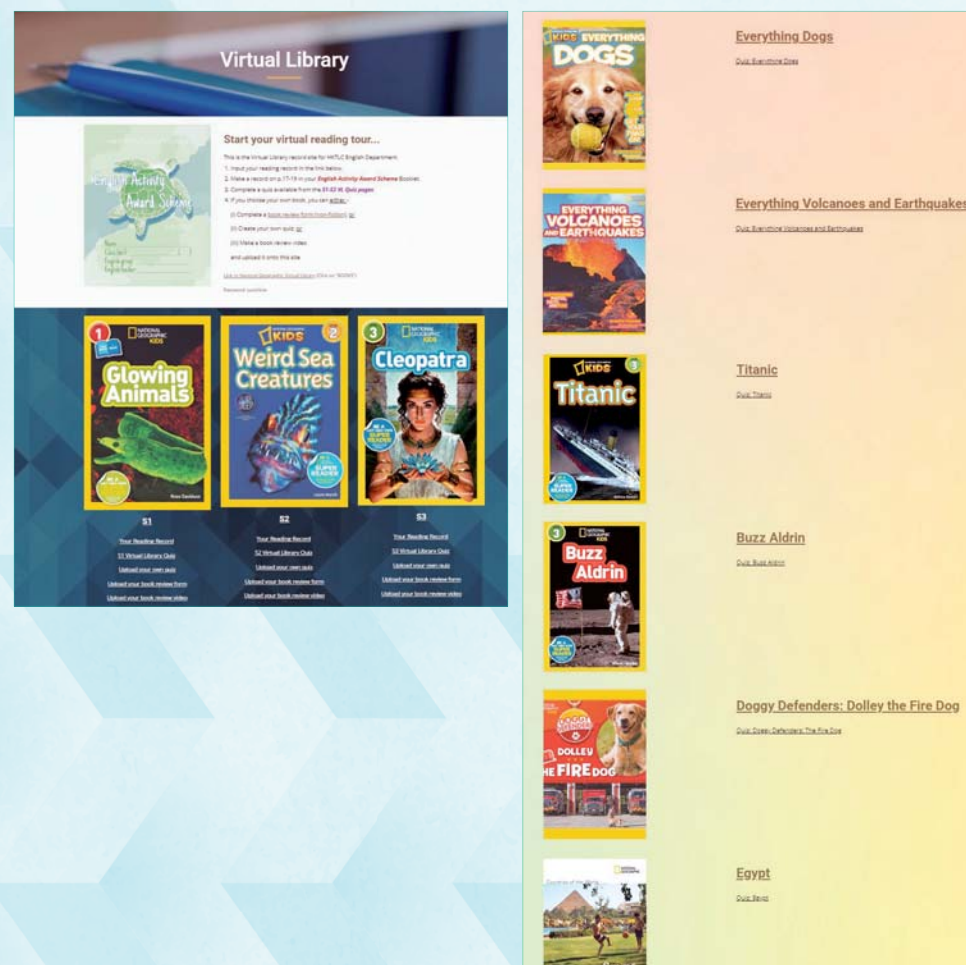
Virtual Library

English Activity Award Scheme

Name
Class (no.)
English group
English teacher

Start your virtual reading tour...

This is the Virtual Library record site for HKTLC English Department.
1. Input your reading record in the link below.
2. Make a record on p.17-19 in your English Activity Award Scheme Booklet.
3. Complete a quiz available from the S1-S3 VL Quiz pages.
4. If you choose your own book, you can either -
(i) Complete a book review form (non-fiction) or
(ii) Create your own quiz; or
(iii) Make a book review video
and upload it onto this site.

Link to National Geographic Virtual Library (Click on "BOOKS")
Password: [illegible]

1 NATIONAL GEOGRAPHIC KIDS Glowing Animals

KIDS 2 Weird Sea Creatures

3 NATIONAL GEOGRAPHIC KIDS Cleopatra

S1
Your Reading Record
S1 Virtual Library Quiz
Upload your own quiz
Upload your book review form
Upload your book review video

S2
Your Reading Record
S2 Virtual Library Quiz
Upload your own quiz
Upload your book review form
Upload your book review video

S3
Your Reading Record
S3 Virtual Library Quiz
Upload your own quiz
Upload your book review form
Upload your book review video

KIDS EVERYTHING DOGS
Everything Dogs
Quiz: Everything Dogs

EVERYTHING VOLCANOES AND EARTHQUAKES
Everything Volcanoes and Earthquakes
Quiz: Everything Volcanoes and Earthquakes

KIDS Titanic
Titanic
Quiz: Titanic

3 NATIONAL GEOGRAPHIC KIDS Buzz Aldrin
Buzz Aldrin
Quiz: Buzz Aldrin

DOLLEY THE FIRE DOG
Doggy Defenders: Dolley the Fire Dog
Quiz: Doggy Defenders: The Fire Dog

Egypt
Quiz: Egypt